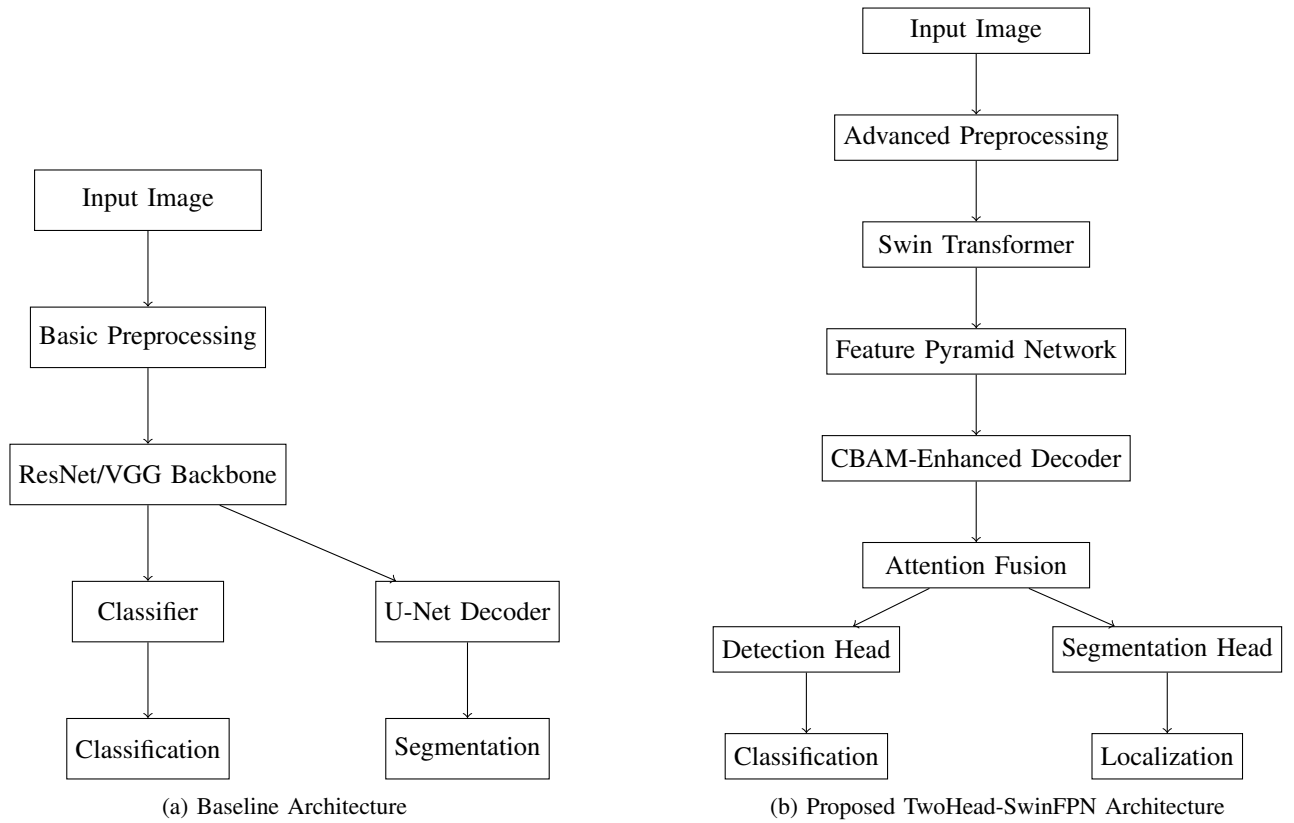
Input Image

Basic Preprocessing

ResNet/VGG Backbone

Classifier

U-Net Decoder

Classification

Segmentation

(a) Baseline Architecture

Input Image

Advanced Preprocessing

Swin Transformer

Feature Pyramid Network

CBAM-Enhanced Decoder

Attention Fusion

Detection Head

Segmentation Head

Classification

Localization

(b) Proposed TwoHead-SwinFPN Architecture